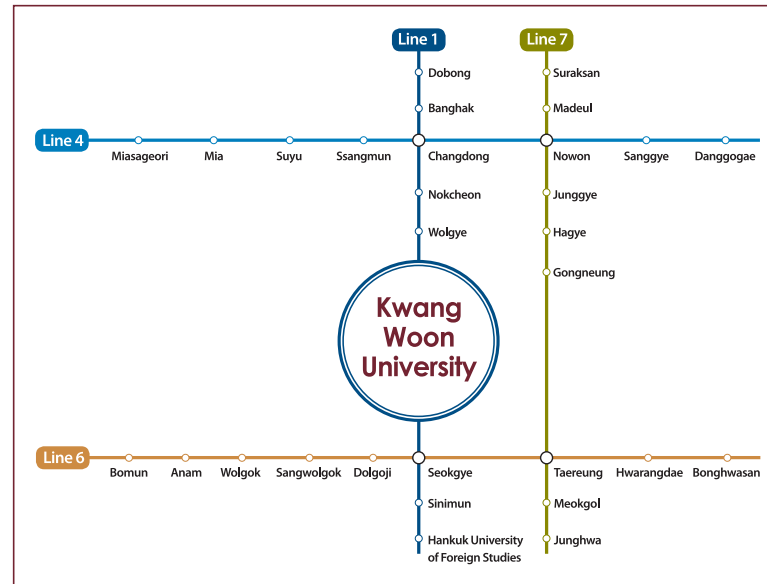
Line 1

Line 7

Dobong

Suraksan

Banghak

Madeul

Line 4

Miasageori

Mia

Suyu

Ssangmun

Changdong

Nowon

Sanggye

Danggogae

Nokcheon

Junggye

Wolgye

Hagye

Gongneung

Kwang Woon University

Line 6

Bomun

Anam

Wolgok

Sangwolgok

Dolgoji

Seokgye

Taereung

Hwarangdae

Bonghwasan

Sinimun

Meokgol

Hankuk University of Foreign Studies

Junghwa